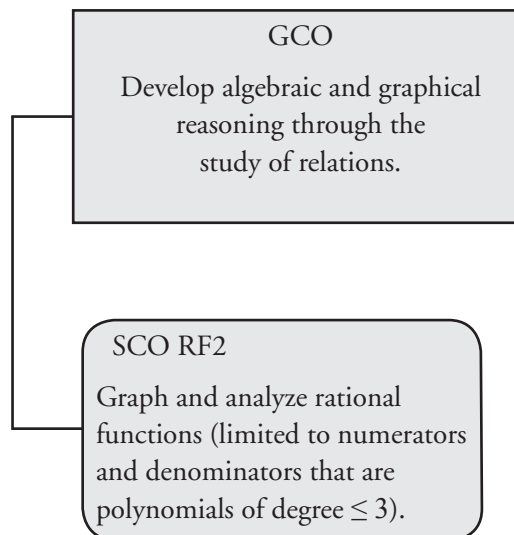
GCO

Develop algebraic and graphical reasoning through the study of relations.

SCO RF2

Graph and analyze rational functions (limited to numerators and denominators that are polynomials of degree $\leq 3$).